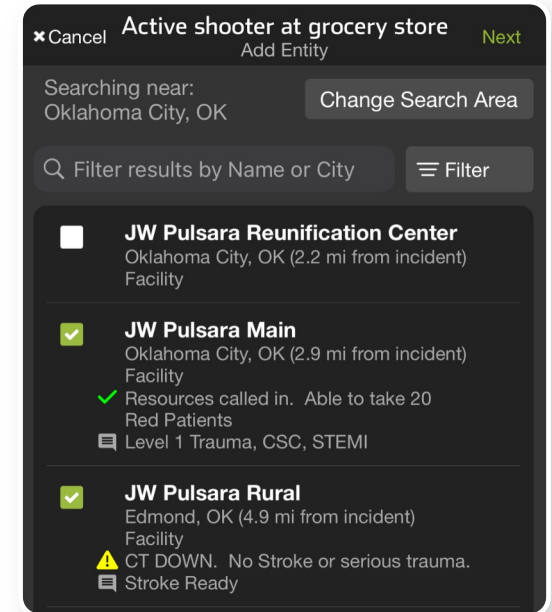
×Cancel
Active shooter at grocery store
Add Entity
Next

Searching near:
Oklahoma City, OK

Change Search Area

Filter results by Name or City

Filter

JW Pulsara Reunification Center
Oklahoma City, OK (2.2 mi from incident)
Facility

JW Pulsara Main
Oklahoma City, OK (2.9 mi from incident)
Facility
Resources called in. Able to take 20 Red Patients
Level 1 Trauma, CSC, STEMI

JW Pulsara Rural
Edmond, OK (4.9 mi from incident)
Facility
CT DOWN. No Stroke or serious trauma.
Stroke Ready